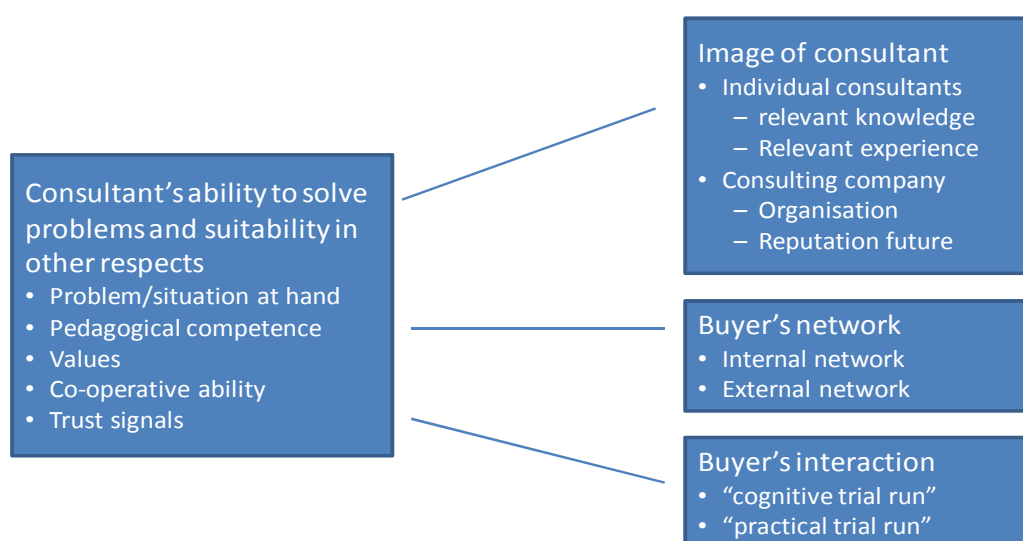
Consultant's ability to solve problems and suitability in other respects
• Problem/situation at hand
• Pedagogical competence
• Values
• Co-operative ability
• Trust signals

Image of consultant
• Individual consultants
– relevant knowledge
– Relevant experience
• Consulting company
– Organisation
– Reputation future

Buyer's network
• Internal network
• External network

Buyer's interaction
• "cognitive trial run"
• "practical trial run"